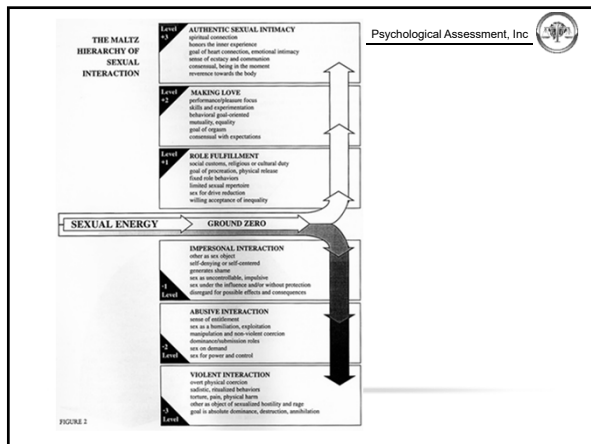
Psychological Assessment, Inc

THE MALTZ HIERARCHY OF SEXUAL INTERACTION

Level +3

AUTHENTIC SEXUAL INTIMACY
spiritual connection
honors the inner experience
goal of heart connection, emotional intimacy
sense of ecstacy and communion
consensual, being in the moment
reverence towards the body

Level +2

MAKING LOVE
performance/pleasure focus
skills and experimentation
behavioral goal-oriented
mutuality, equality
goal of orgasm
consensual with expectations

Level +1

ROLE FULFILLMENT
social customs, religious or cultural duty
goal of procreation, physical release
fixed role behaviors
limited sexual repertoire
sex for drive reduction
willing acceptance of inequality

SEXUAL ENERGY

GROUND ZERO

IMPERSONAL INTERACTION
other as sex object
self-denying or self-centered
generates shame
sex as uncontrollable, impulsive
sex under the influence and/or without protection
disregard for possible effects and consequences

-1 Level

ABUSIVE INTERACTION
sense of entitlement
sex as a homiliation, exploitation
manipulation and non-violent coercion
dominance/submission roles
sex on demand
sex for power and control

-2 Level

VIOLENT INTERACTION
overt physical coercion
sadistic, ritualized behaviors
torture, pain, physical harm
other as object of sexualized hostility and rage
goal is absolute dominance, destruction, annihilation

-3 Level

FIGURE 2